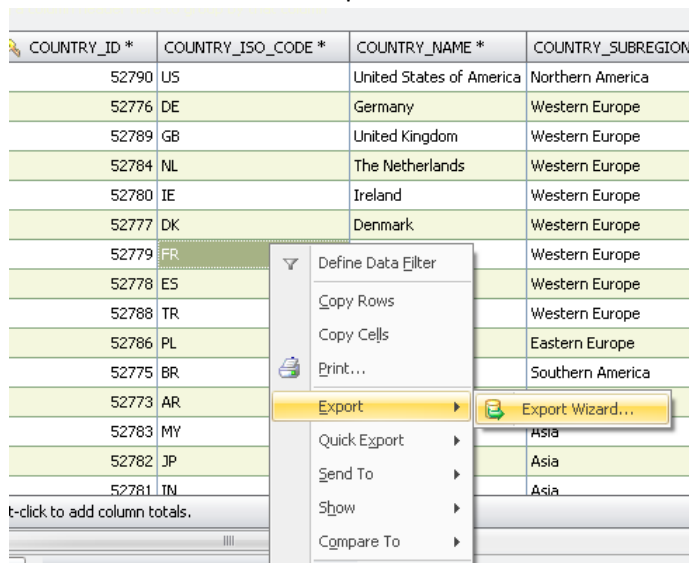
| COUNTRY_ID * | COUNTRY_ISO_CODE * | COUNTRY_NAME * | COUNTRY_SUBREGION |
|---|---|---|---|
| 52790 | US | United States of America | Northern America |
| 52776 | DE | Germany | Western Europe |
| 52789 | GB | United Kingdom | Western Europe |
| 52784 | NL | The Netherlands | Western Europe |
| 52780 | IE | Ireland | Western Europe |
| 52777 | DK | Denmark | Western Europe |
| 52779 | FR | | Western Europe |
| 52778 | ES | | Western Europe |
| 52788 | TR | | Western Europe |
| 52786 | PL | | Eastern Europe |
| 52775 | BR | | Southern America |
| 52773 | AR | | |
| 52783 | MY | | Asia |
| 52782 | JP | | Asia |
| 52781 | IN | | Asia |

Define Data Filter
Copy Rows
Copy Cells
Print...
Export
Export Wizard...
Quick Export
Send To
Show
Compare To

t-click to add column totals.